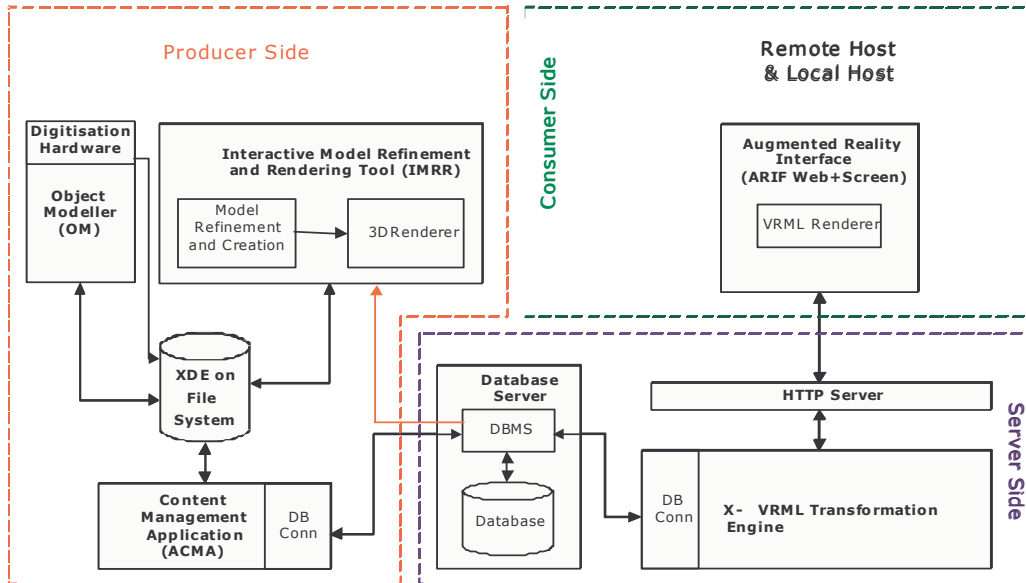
Producer Side

Consumer Side

Remote Host
& Local Host

Digitisation Hardware

Object Modeller (OM)

Interactive Model Refinement and Rendering Tool (IMRR)

Model Refinement and Creation

3DRenderer

Augmented Reality Interface (ARIF Web+Screen)

VRML Renderer

XDE on File System

Database Server

DBMS

Database

HTTP Server

Server Side

Content Management Application (ACMA)

DB Conn

DB Conn

X- VRML Transformation Engine